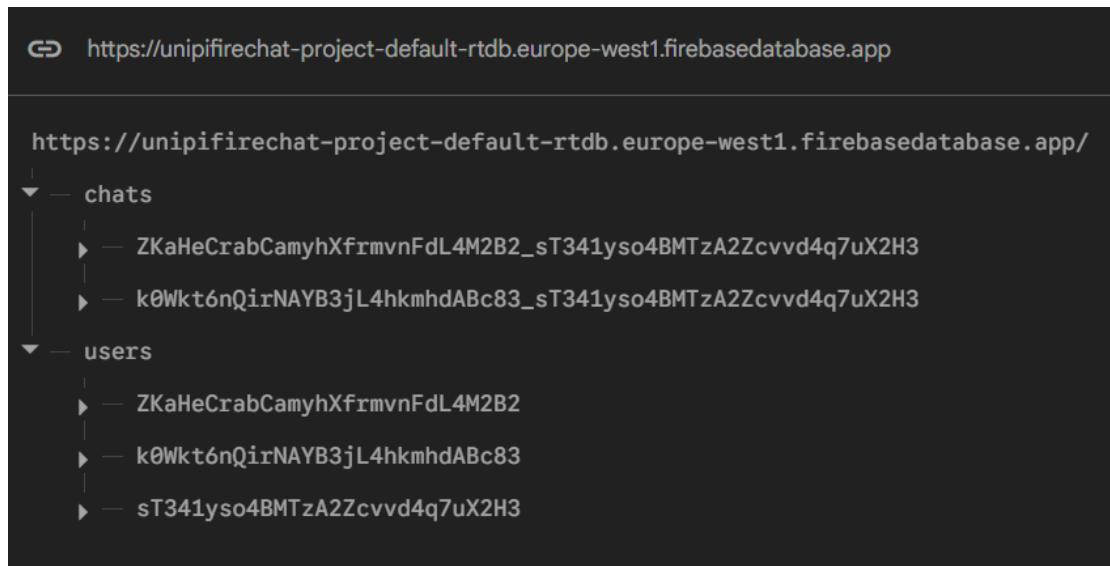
https://unipifirechat-project-default-rtdb.europe-west1.firebasedatabase.app

https://unipifirechat-project-default-rtdb.europe-west1.firebasedatabase.app/

chats

ZKaHeCrabCamyhXfrmvnFdL4M2B2_sT341yso4BMTzA2Zcvvd4q7uX2H3

k0Wkt6nQirNAYB3jL4hkmhdABc83_sT341yso4BMTzA2Zcvvd4q7uX2H3

users

ZKaHeCrabCamyhXfrmvnFdL4M2B2

k0Wkt6nQirNAYB3jL4hkmhdABc83

sT341yso4BMTzA2Zcvvd4q7uX2H3